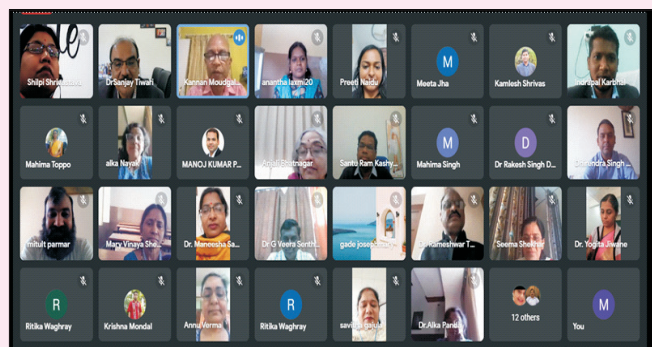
Shilpi Shrivastava
DrSanjay Tiwari
Kannan Moudgalya
anantha laxmi20
Preeti Naidu
M
Meeta Jha
Kamlesh Shrivas
Indrapal Karbhal
Mahima Toppo
alka Nayak
MANOJ KUMAR P...
Anjali Bhatnagar
Santu Ram Kashy...
M
Mahima Singh
D
Dr Rakesh Singh D...
Shailendra Singh ...
mitult parmar
Mary Vinaya She...
Dr. Maneesha Sa...
Dr G Veera Senth...
gade joseph...
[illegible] Rameshwar T...
Seema Shekhar
Dr. Yogita Jiwane
R
Ritika Waghray
Krishna Mondal
Annu Verma
R
Ritika Waghray
savi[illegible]
Dr.Alka Pande
12 others
M
You